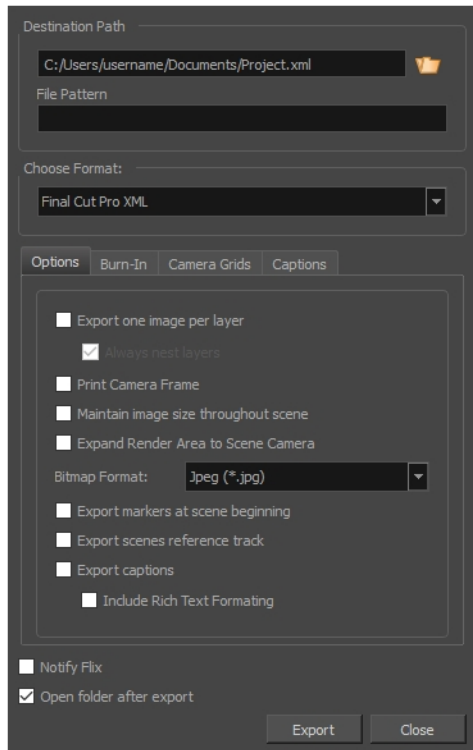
Destination Path

C:/Users/username/Documents/Project.xml

File Pattern

Choose Format:

Final Cut Pro XML

Options | Burn-In | Camera Grids | Captions

Export one image per layer

Always nest layers

Print Camera Frame

Maintain image size throughout scene

Expand Render Area to Scene Camera

Bitmap Format: Jpeg (*.jpg)

Export markers at scene beginning

Export scenes reference track

Export captions

Include Rich Text Formating

Notify Flix

Open folder after export

Export

Close